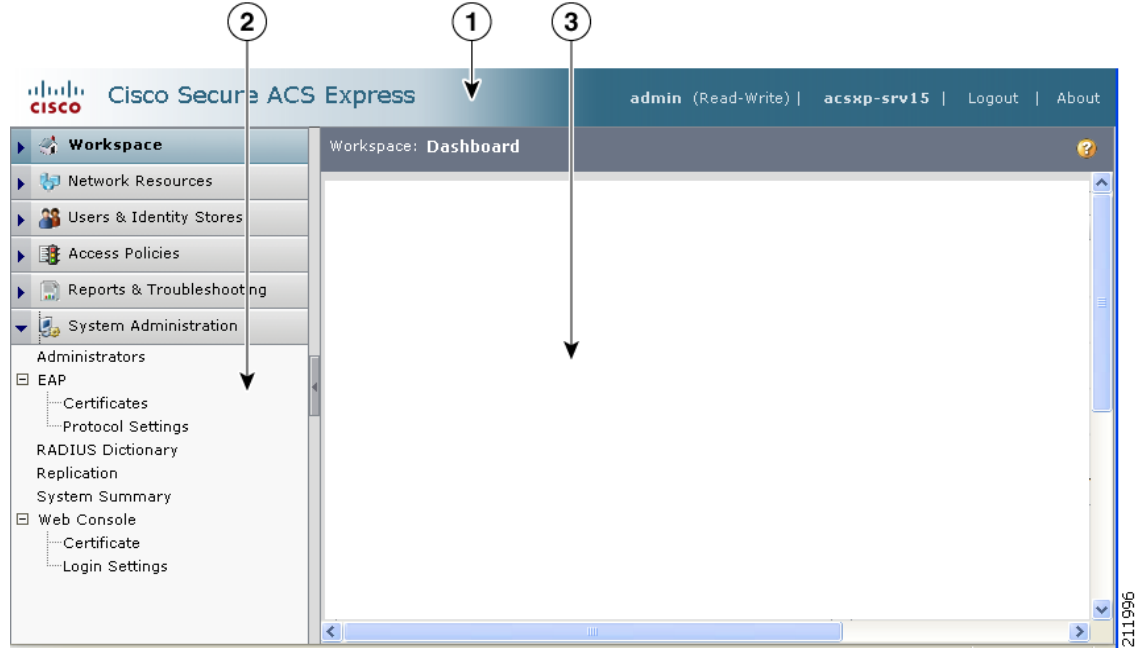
2 1 3

cisco Cisco Secure ACS Express

admin (Read-Write) | acsxp-srv15 | Logout | About

Workspace

Network Resources

Users & Identity Stores

Access Policies

Reports & Troubleshooting

System Administration

Administrators
EAP
Certificates
Protocol Settings
RADIUS Dictionary
Replication
System Summary
Web Console
Certificate
Login Settings

Workspace: Dashboard

211996